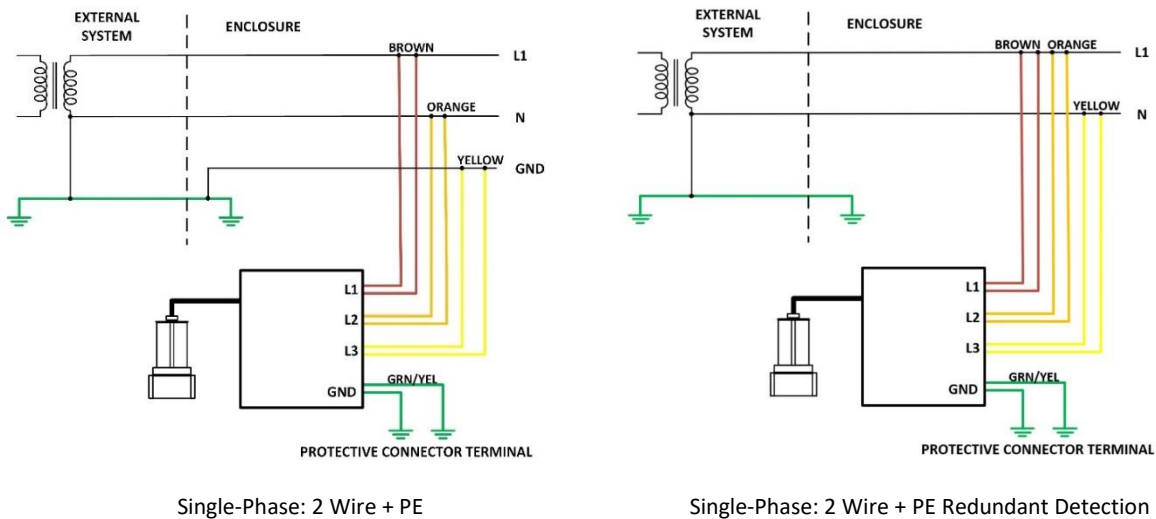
EXTERNAL SYSTEM

ENCLOSURE

BROWN

L1

ORANGE

N

YELLOW

GND

L1

L2

L3

GND

GRN/YEL

PROTECTIVE CONNECTOR TERMINAL

Single-Phase: 2 Wire + PE

EXTERNAL SYSTEM

ENCLOSURE

BROWN

ORANGE

L1

YELLOW

N

L1

L2

L3

GND

GRN/YEL

PROTECTIVE CONNECTOR TERMINAL

Single-Phase: 2 Wire + PE Redundant Detection